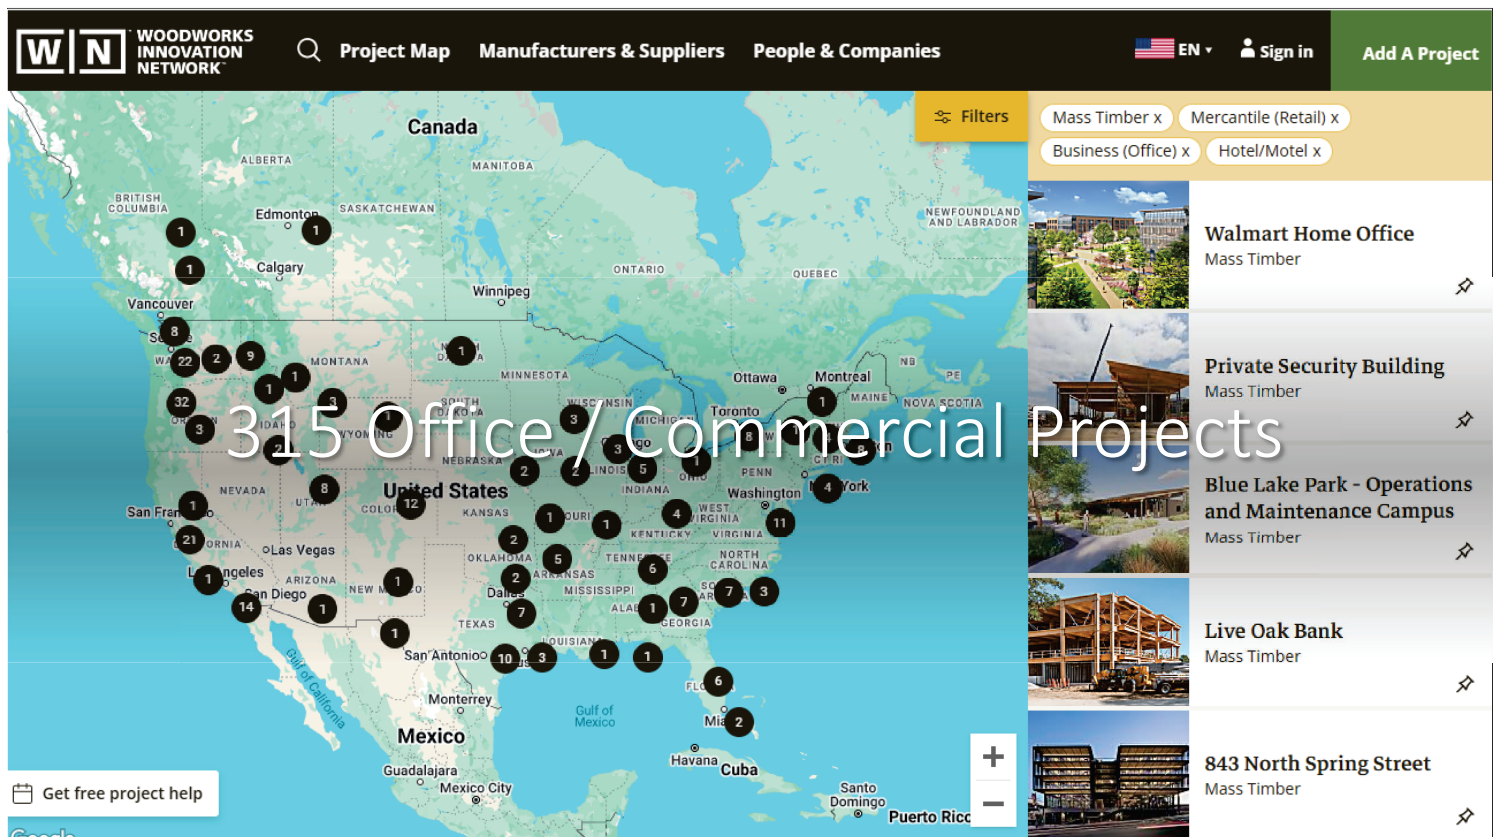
W N WOODWORKS INNOVATION NETWORK

Project Map Manufacturers & Suppliers People & Companies EN Sign in Add A Project

Filters

Mass Timber x Mercantile (Retail) x Business (Office) x Hotel/Motel x

315 Office / Commercial Projects

Canada
ALBERTA
MANITOBA
BRITISH COLUMBIA
SASKATCHEWAN
Edmonton
Calgary
Vancouver
ONTARIO
QUEBEC
NEWFOUNDLAND AND LABRADOR
Winnipeg
MONTANA
MINNESOTA
Ottawa
Montreal
NB
PE
MAINE
NOVA SCOTIA
Toronto
WISCONSIN
MICHIGAN
SOUTH DAKOTA
NEBRASKA
IDAHO
WYOMING
NEVADA
UTAH
COLORADO
United States
KANSAS
IOWA
ILLINOIS
INDIANA
OHIO
PENN
Washington
New York
WEST VIRGINIA
VIRGINIA
KENTUCKY
NORTH CAROLINA
TENNESSEE
ARKANSAS
OKLAHOMA
MISSISSIPPI
ALABAMA
GEORGIA
TEXAS
LOUISIANA
San Francisco
CALIFORNIA
Las Vegas
Los Angeles
San Diego
ARIZONA
NEW MEXICO
Dallas
San Antonio
FLORIDA
Miami
Gulf of California
Monterrey
Gulf of Mexico
Mexico
Guadalajara
Mexico City
Havana
Cuba
Santo Domingo
Puerto Rico

1 1 1 8 22 2 9 1 1 32 3 1 3 1 2 1 3 8 1 12 2 2 3 5 8 1 1 4 1 21 1 14 1 1 1 2 5 2 7 1 6 4 11 1 7 7 3 1 10 3 1 1 6 2 1

Get free project help

Walmart Home Office
Mass Timber

Private Security Building
Mass Timber

Blue Lake Park - Operations and Maintenance Campus
Mass Timber

Live Oak Bank
Mass Timber

843 North Spring Street
Mass Timber

+
−